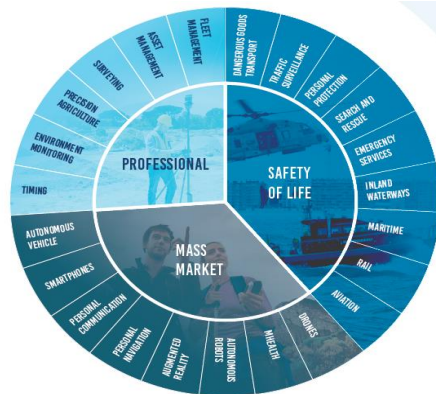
PROFESSIONAL

TIMING
ENVIRONMENT MONITORING
PRECISION AGRICULTURE
SURVEYING
ASSET MANAGEMENT
FLEET MANAGEMENT

SAFETY OF LIFE

DANGEROUS GOODS TRANSPORT
TRAFFIC SURVEILLANCE
PERSONAL PROTECTION
SEARCH AND RESCUE
EMERGENCY SERVICES
INLAND WATERWAYS
MARITIME
RAIL
AVIATION

MASS MARKET

DRONES
MHEALTH
AUTONOMOUS ROBOTS
AUGMENTED REALITY
PERSONAL NAVIGATION
PERSONAL COMMUNICATION
SMARTPHONES
AUTONOMOUS VEHICLE